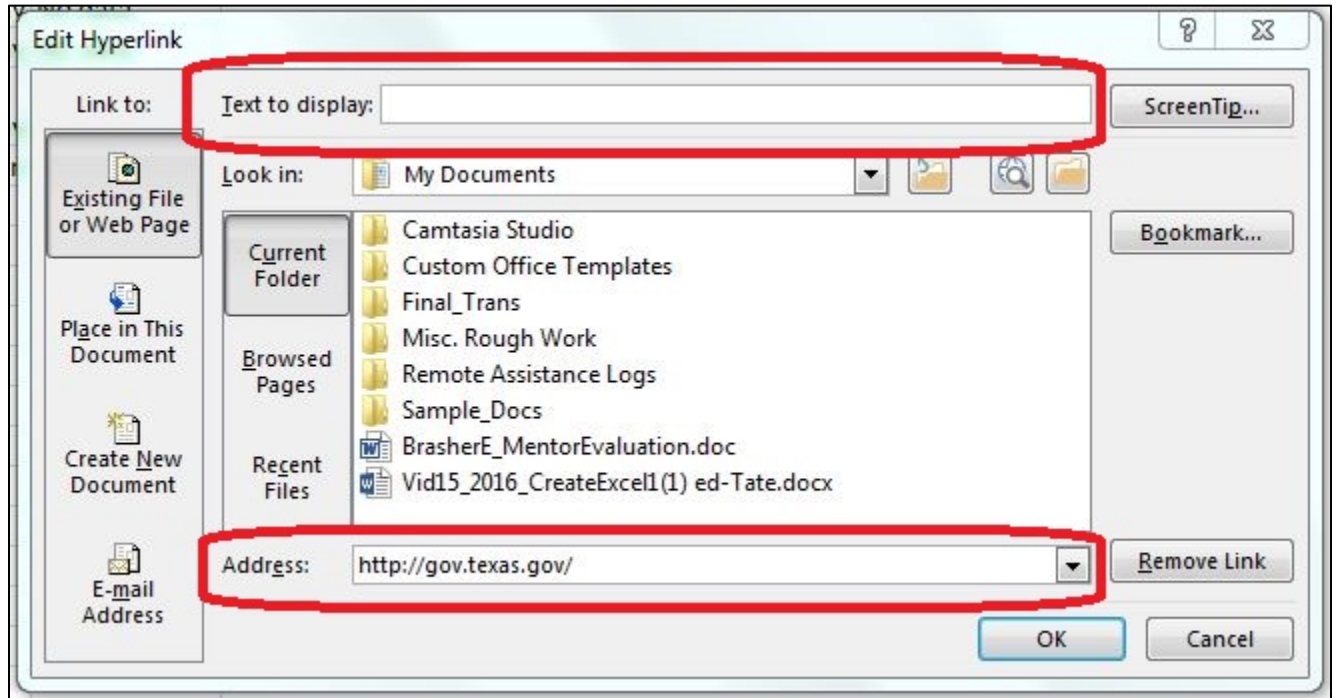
Edit Hyperlink

?

Link to:

Text to display:

ScreenTip...

Existing File or Web Page

Look in: My Documents

Current Folder

Browsed Pages

Recent Files

Camtasia Studio
Custom Office Templates
Final_Trans
Misc. Rough Work
Remote Assistance Logs
Sample_Docs
BrasherE_MentorEvaluation.doc
Vid15_2016_CreateExcel1(1) ed-Tate.docx

Bookmark...

Place in This Document

Create New Document

E-mail Address

Address: http://gov.texas.gov/

Remove Link

OK

Cancel